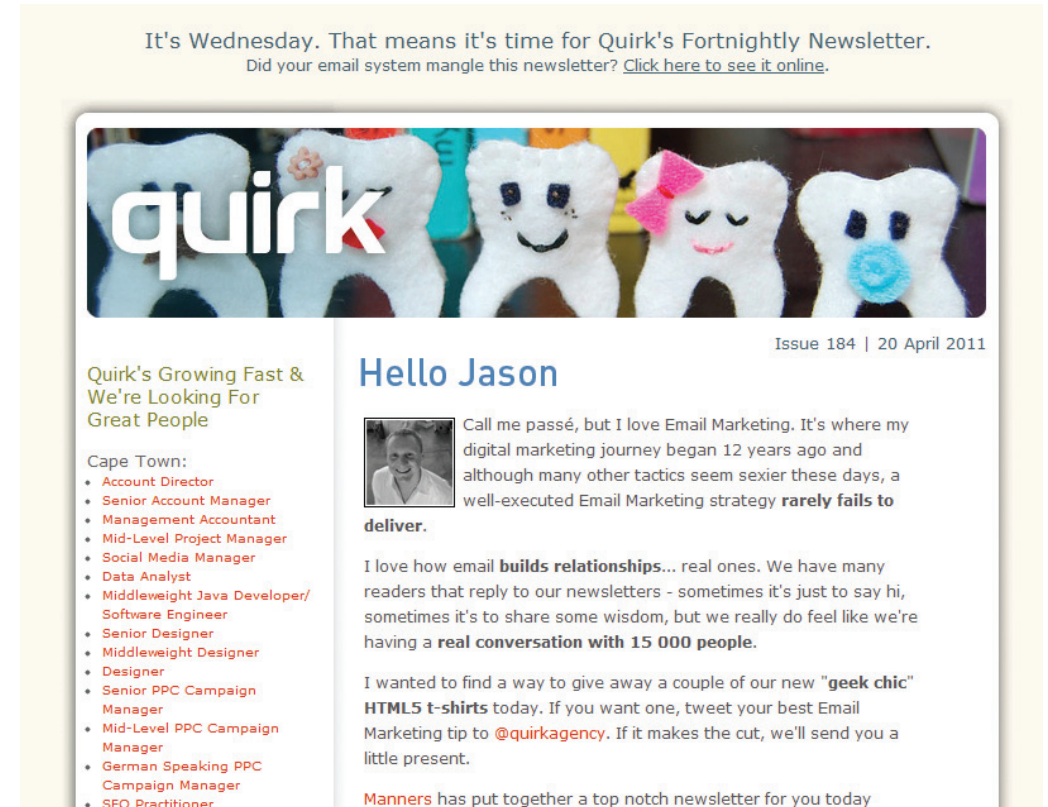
It's Wednesday. That means it's time for Quirk's Fortnightly Newsletter.
Did your email system mangle this newsletter? Click here to see it online.

quirk

Issue 184 | 20 April 2011

Quirk's Growing Fast & We're Looking For Great People

Cape Town:
- Account Director
- Senior Account Manager
- Management Accountant
- Mid-Level Project Manager
- Social Media Manager
- Data Analyst
- Middleweight Java Developer/ Software Engineer
- Senior Designer
- Middleweight Designer
- Designer
- Senior PPC Campaign Manager
- Mid-Level PPC Campaign Manager
- German Speaking PPC Campaign Manager
- SEO Practitioner

Hello Jason

Call me passé, but I love Email Marketing. It's where my digital marketing journey began 12 years ago and although many other tactics seem sexier these days, a well-executed Email Marketing strategy rarely fails to deliver.

I love how email builds relationships... real ones. We have many readers that reply to our newsletters - sometimes it's just to say hi, sometimes it's to share some wisdom, but we really do feel like we're having a real conversation with 15 000 people.

I wanted to find a way to give away a couple of our new "geek chic" HTML5 t-shirts today. If you want one, tweet your best Email Marketing tip to @quirkagency. If it makes the cut, we'll send you a little present.

Manners has put together a top notch newsletter for you today